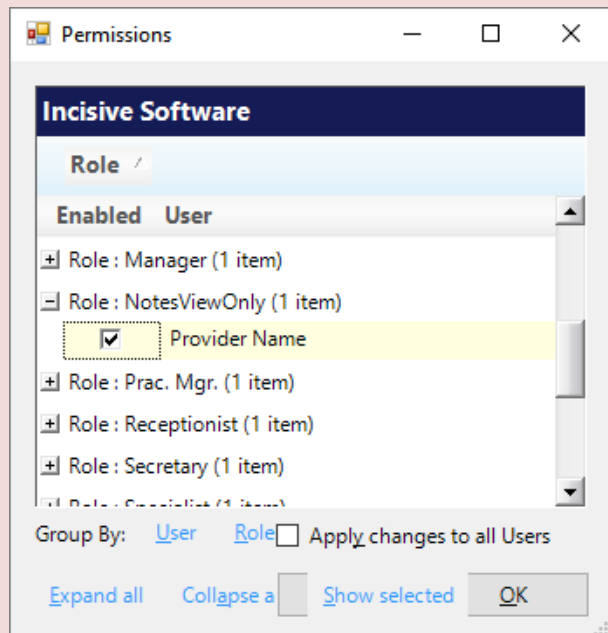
Permissions

Incisive Software

Role

Enabled User

Role : Manager (1 item)

Role : NotesViewOnly (1 item)

Provider Name

Role : Prac. Mgr. (1 item)

Role : Receptionist (1 item)

Role : Secretary (1 item)

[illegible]

Group By: User Role Apply changes to all Users

Expand all Collapse a Show selected OK